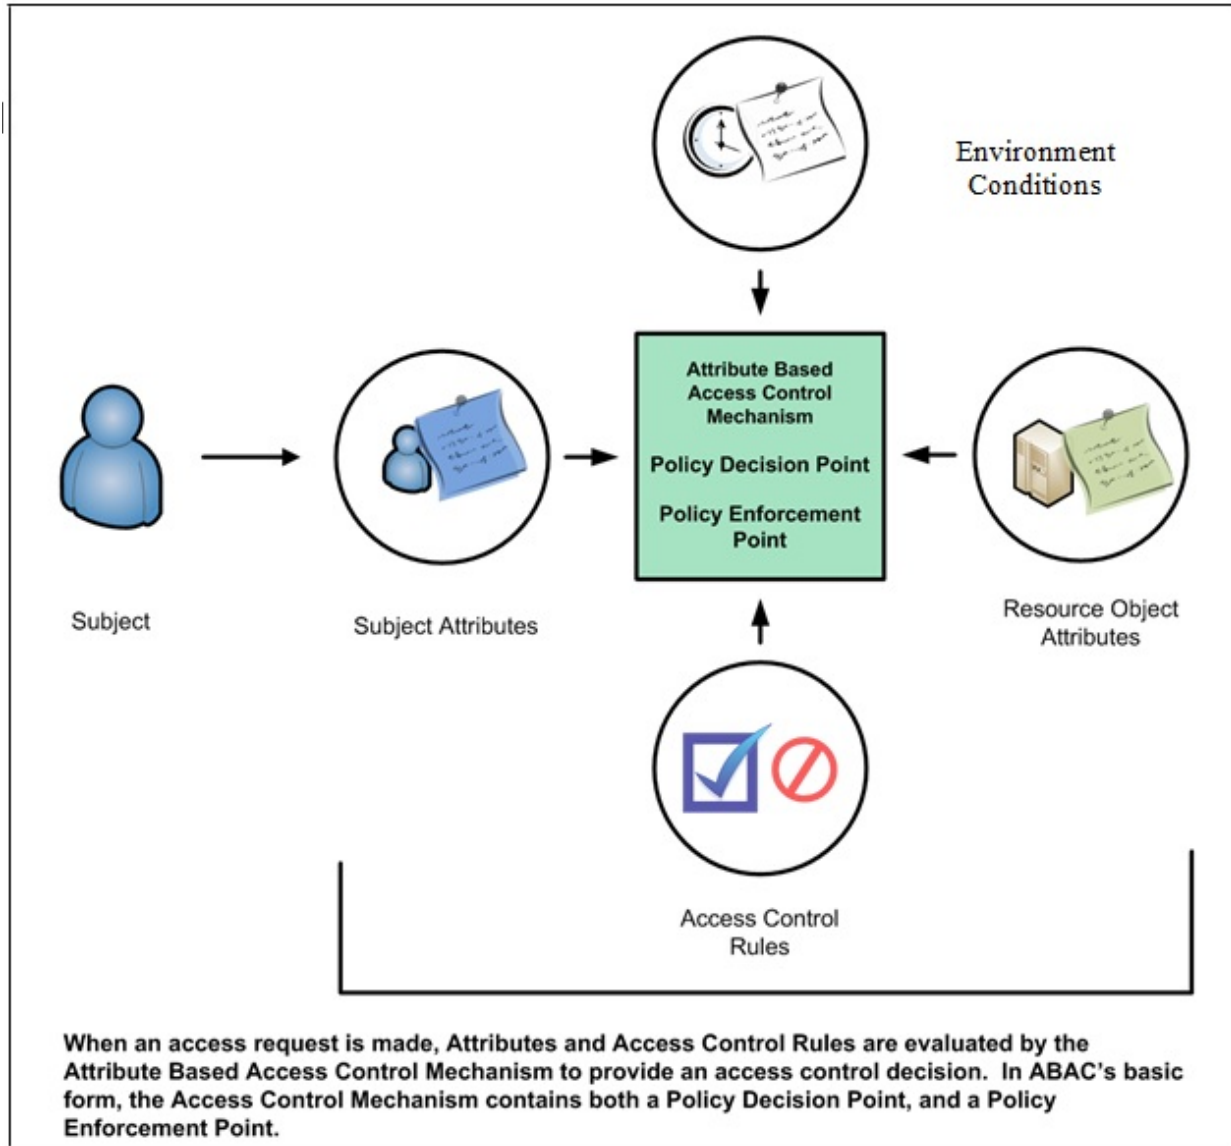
Environment Conditions

Attribute Based Access Control Mechanism

Policy Decision Point

Policy Enforcement Point

Subject

Subject Attributes

Resource Object Attributes

Access Control Rules

When an access request is made, Attributes and Access Control Rules are evaluated by the Attribute Based Access Control Mechanism to provide an access control decision. In ABAC's basic form, the Access Control Mechanism contains both a Policy Decision Point, and a Policy Enforcement Point.